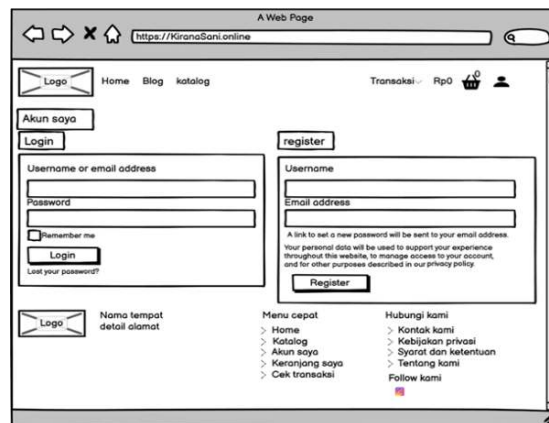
A Web Page

https://KiranaSani.online

Logo

Home Blog katalog

Transaksi Rp0 0

Akun saya

Login

Username or email address

Password

Remember me

Login

Lost your password?

register

Username

Email address

A link to set a new password will be sent to your email address.

Your personal data will be used to support your experience throughout this website, to manage access to your account, and for other purposes described in our privacy policy.

Register

Logo

Nama tempat
detail alamat

Menu cepat

Home
Katalog
Akun saya
Keranjang saya
Cek transaksi

Hubungi kami

Kontak kami
Kebijakan privasi
Syarat dan ketentuan
Tentang kami

Follow kami